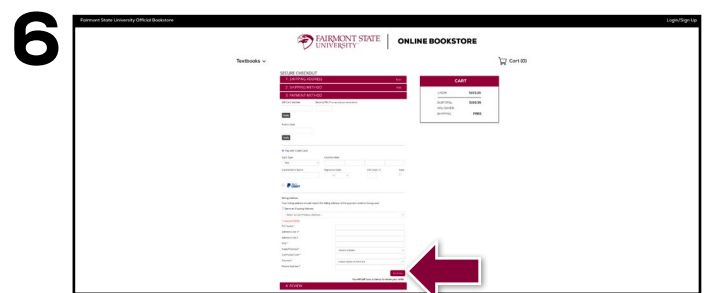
6

Fairmont State University Official Bookstore

Login/Sign Up

FAIRMONT STATE UNIVERSITY

ONLINE BOOKSTORE

Textbooks

Cart (0)

SECURE CHECKOUT

1. SHIPPING ADDRESS

2. SHIPPING METHOD

3. PAYMENT METHOD

CART

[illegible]

4. REVIEW